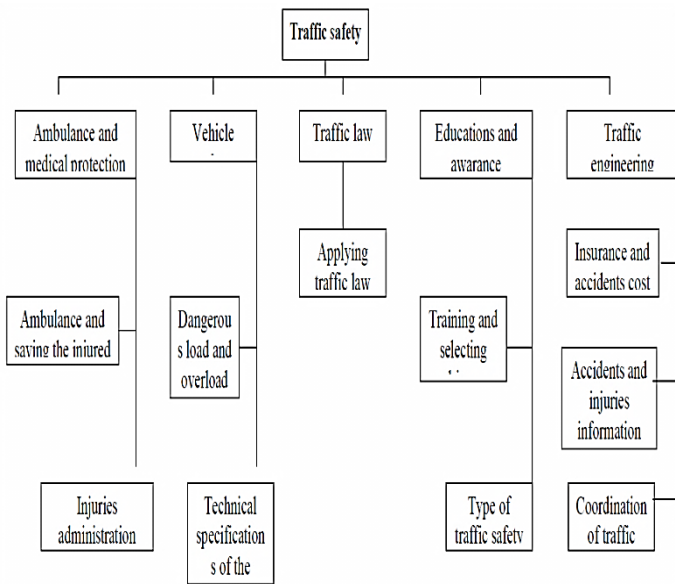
Traffic safety

Ambulance and medical protection

Vehicle

Traffic law

Educations and awarance

Traffic engineering

Applying traffic law

Insurance and accidents cost

Ambulance and saving the injured

Dangerous load and overload

Training and selecting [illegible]

Accidents and injuries information

Injuries administration

Technical specifications of the

Type of traffic safety

Coordination of traffic